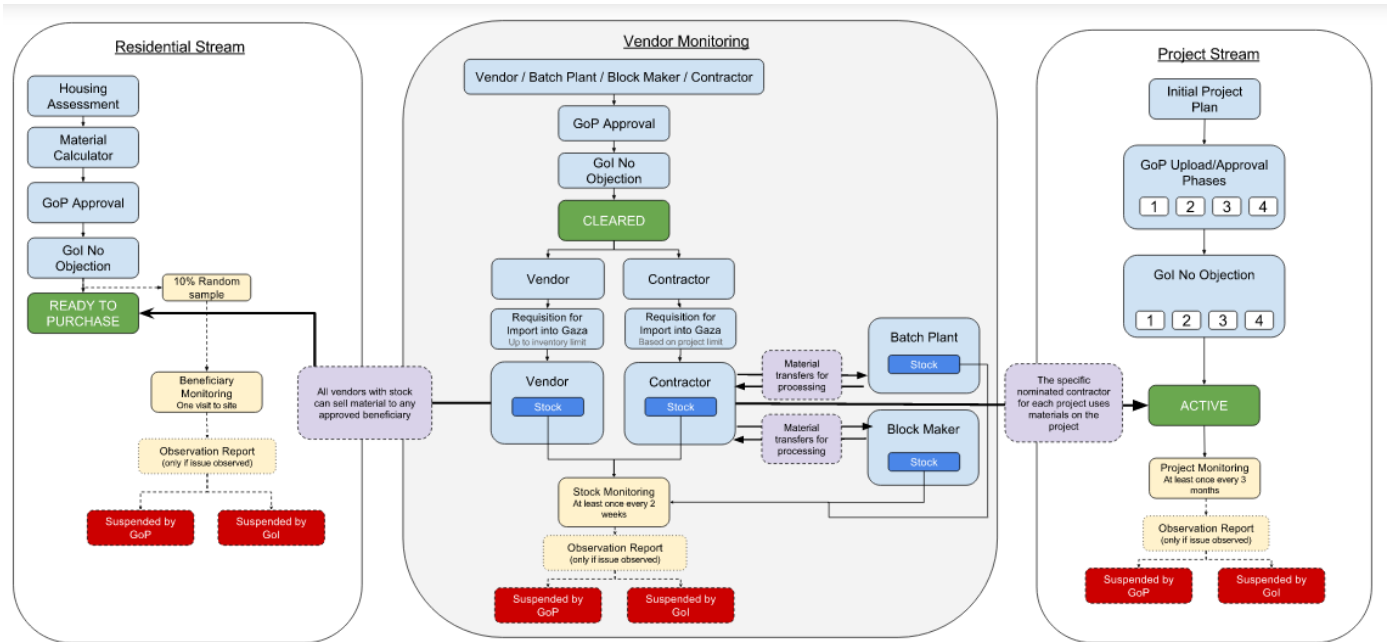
Residential Stream

Housing Assessment

Material Calculator

GoP Approval

GoI No Objection

10% Random sample

READY TO PURCHASE

Beneficiary Monitoring
One visit to site

Observation Report
(only if issue observed)

Suspended by GoP

Suspended by GoI

All vendors with stock can sell material to any approved beneficiary

Vendor Monitoring

Vendor / Batch Plant / Block Maker / Contractor

GoP Approval

GoI No Objection

CLEARED

Vendor

Contractor

Requisition for Import into Gaza
Up to inventory limit

Requisition for Import into Gaza
Based on project limit

Vendor

Stock

Contractor

Stock

Material transfers for processing

Material transfers for processing

Batch Plant

Stock

Block Maker

Stock

Stock Monitoring
At least once every 2 weeks

Observation Report
(only if issue observed)

Suspended by GoP

Suspended by GoI

The specific nominated contractor for each project uses materials on the project

Project Stream

Initial Project Plan

GoP Upload/Approval Phases

1 2 3 4

GoI No Objection

1 2 3 4

ACTIVE

Project Monitoring
At least once every 3 months

Observation Report
(only if issue observed)

Suspended by GoP

Suspended by GoI